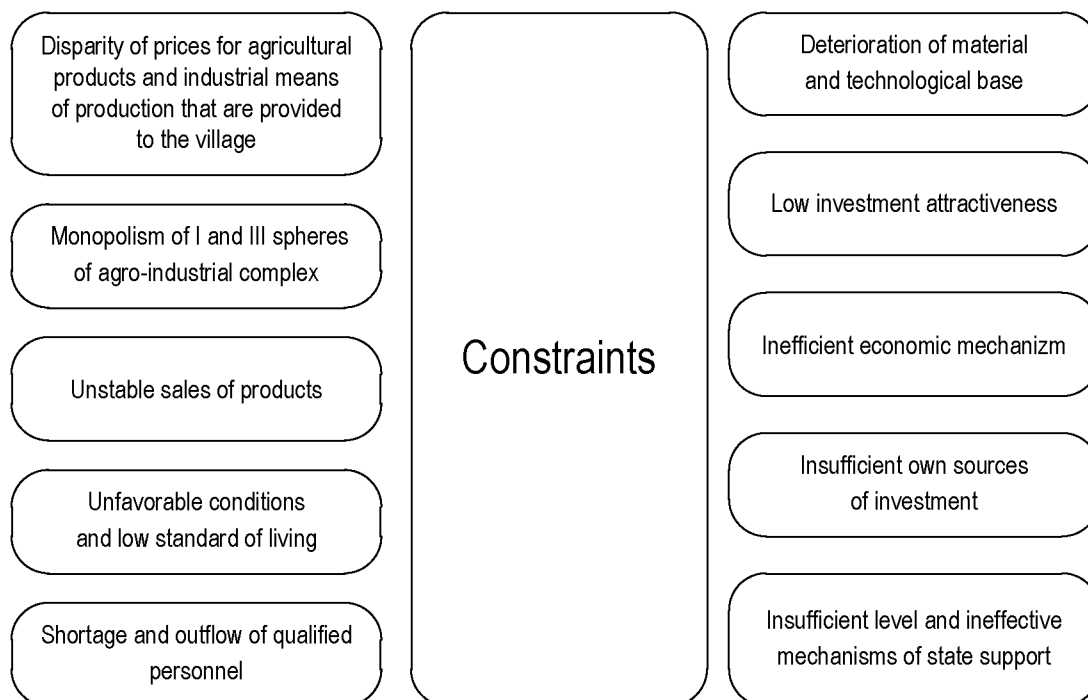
Disparity of prices for agricultural products and industrial means of production that are provided to the village

Monopolism of I and III spheres of agro-industrial complex

Unstable sales of products

Unfavorable conditions and low standard of living

Shortage and outflow of qualified personnel

Constraints

Deterioration of material and technological base

Low investment attractiveness

Inefficient economic mechanizm

Insufficient own sources of investment

Insufficient level and ineffective mechanisms of state support